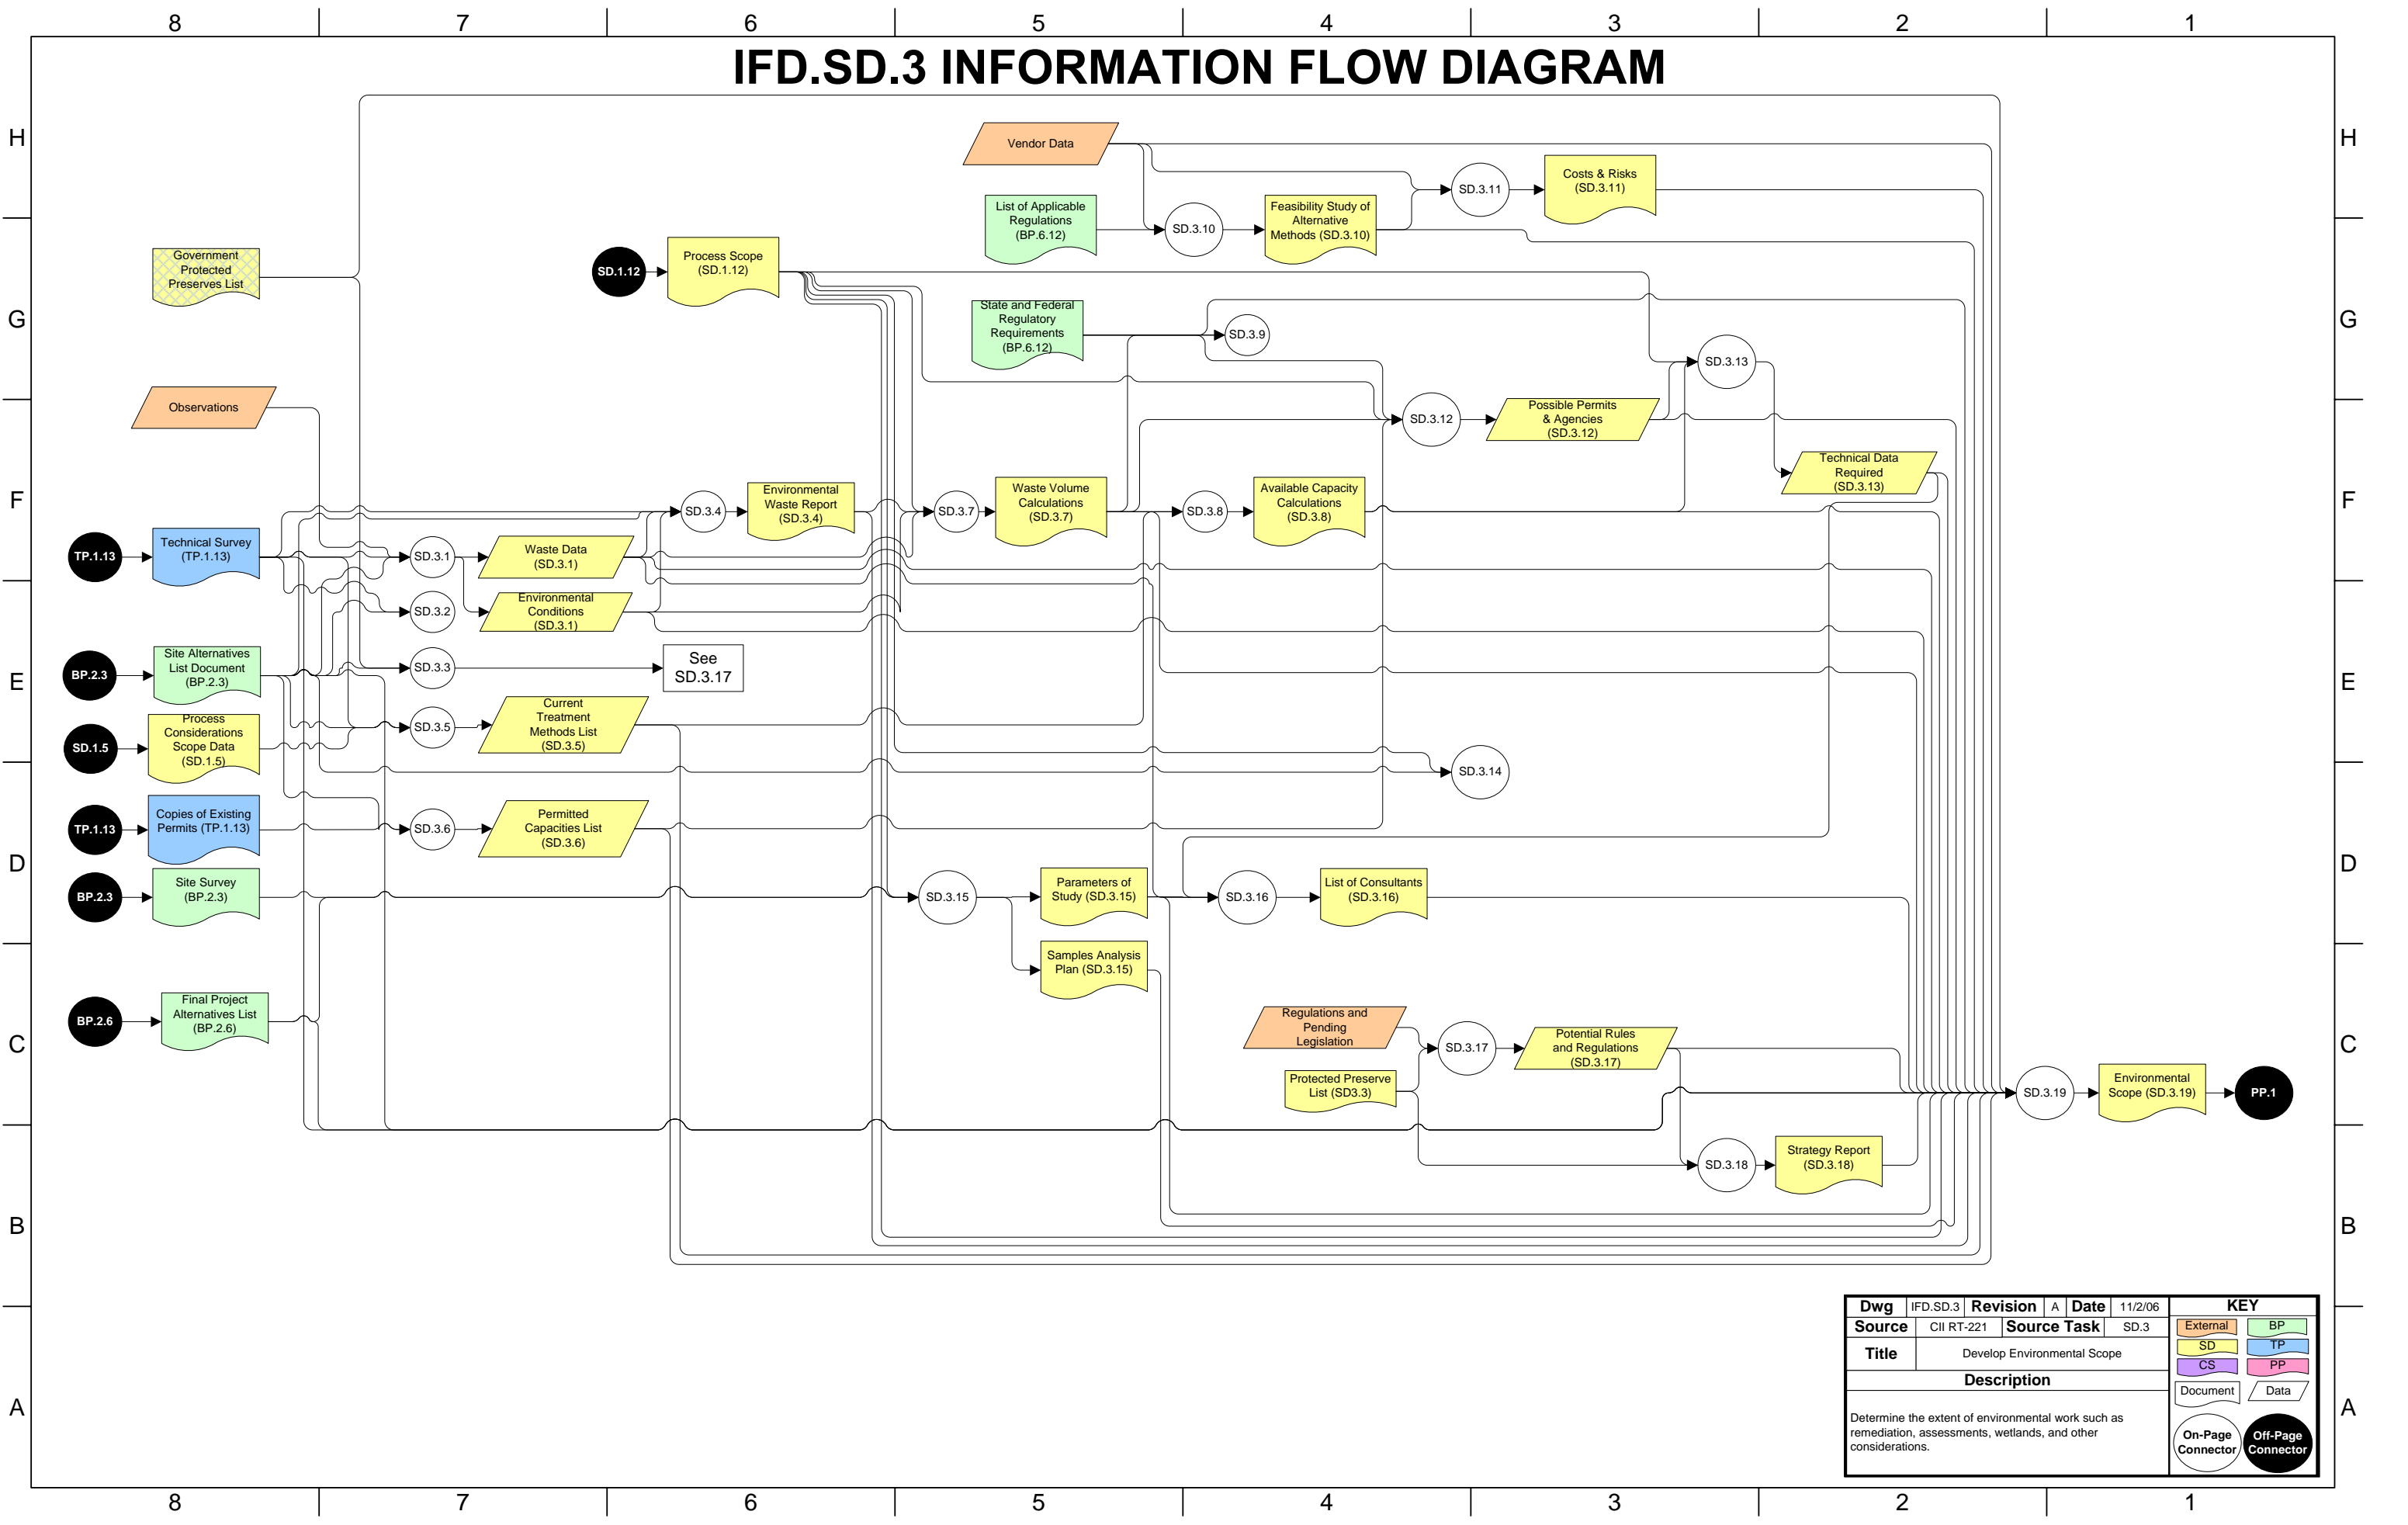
8 7 6 5 4 3 2 1

IFD.SD.3 INFORMATION FLOW DIAGRAM

H G F E D C B A

Vendor Data

SD.3.11

Costs & Risks (SD.3.11)

List of Applicable Regulations (BP.6.12)

SD.3.10

Feasibility Study of Alternative Methods (SD.3.10)

Government Protected Preserves List

SD.1.12

Process Scope (SD.1.12)

State and Federal Regulatory Requirements (BP.6.12)

SD.3.9

SD.3.13

Observations

SD.3.12

Possible Permits & Agencies (SD.3.12)

Technical Data Required (SD.3.13)

SD.3.4

Environmental Waste Report (SD.3.4)

SD.3.7

Waste Volume Calculations (SD.3.7)

SD.3.8

Available Capacity Calculations (SD.3.8)

TP.1.13

Technical Survey (TP.1.13)

SD.3.1

Waste Data (SD.3.1)

SD.3.2

Environmental Conditions (SD.3.1)

BP.2.3

Site Alternatives List Document (BP.2.3)

SD.3.3

See SD.3.17

SD.1.5

Process Considerations Scope Data (SD.1.5)

SD.3.5

Current Treatment Methods List (SD.3.5)

SD.3.14

TP.1.13

Copies of Existing Permits (TP.1.13)

SD.3.6

Permitted Capacities List (SD.3.6)

BP.2.3

Site Survey (BP.2.3)

SD.3.15

Parameters of Study (SD.3.15)

SD.3.16

List of Consultants (SD.3.16)

Samples Analysis Plan (SD.3.15)

BP.2.6

Final Project Alternatives List (BP.2.6)

Regulations and Pending Legislation

SD.3.17

Potential Rules and Regulations (SD.3.17)

Protected Preserve List (SD3.3)

SD.3.19

Environmental Scope (SD.3.19)

PP.1

SD.3.18

Strategy Report (SD.3.18)

| Dwg | IFD.SD.3 | Revision | A | Date | 11/2/06 |
|---|---|---|---|---|---|
| Source | CII RT-221 | Source Task | SD.3 | | |
| Title | Develop Environmental Scope | | | | |

Description

Determine the extent of environmental work such as remediation, assessments, wetlands, and other considerations.

KEY
External BP SD TP CS PP Document Data
On-Page Connector Off-Page Connector

8 7 6 5 4 3 2 1